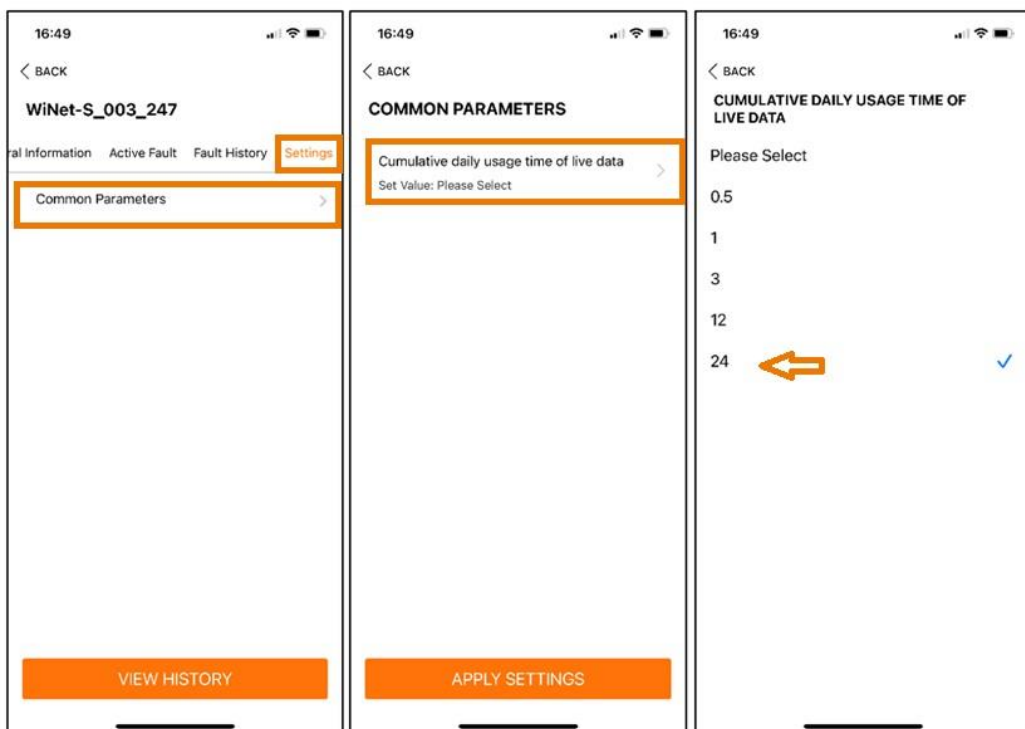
16:49

< BACK

WiNet-S_003_247

ral Information Active Fault Fault History Settings

Common Parameters >

VIEW HISTORY

16:49

< BACK

COMMON PARAMETERS

Cumulative daily usage time of live data >

Set Value: Please Select

APPLY SETTINGS

16:49

< BACK

CUMULATIVE DAILY USAGE TIME OF LIVE DATA

Please Select

0.5

1

3

12

24 ✓